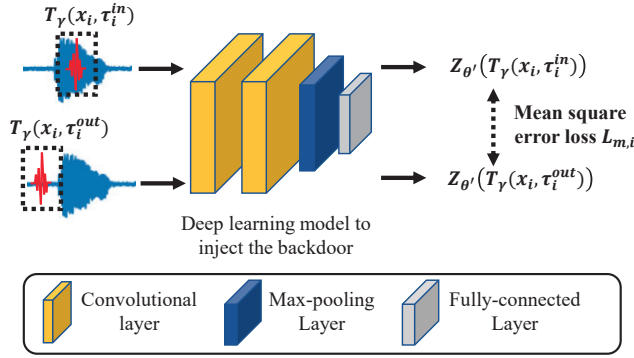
$T_{\gamma}(x_i, \tau_i^{in})$

$T_{\gamma}(x_i, \tau_i^{out})$

$Z_{\theta'}(T_{\gamma}(x_i, \tau_i^{in}))$

Mean square error loss $L_{m,i}$

$Z_{\theta'}(T_{\gamma}(x_i, \tau_i^{out}))$

Deep learning model to inject the backdoor

Convolutional layer

Max-pooling Layer

Fully-connected Layer